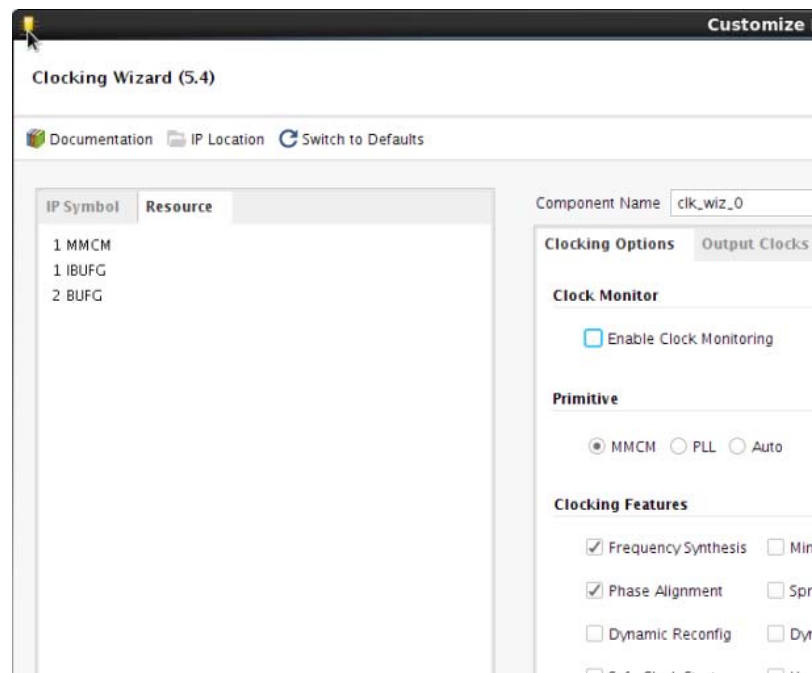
Customize

Clocking Wizard (5.4)

Documentation IP Location Switch to Defaults

IP Symbol Resource

1 MMCM
1 IBUFG
2 BUFG

Component Name clk_wiz_0

Clocking Options Output Clocks

Clock Monitor

Enable Clock Monitoring

Primitive

MMCM PLL Auto

Clocking Features

Frequency Synthesis Min

Phase Alignment Spr

Dynamic Reconfig Dyn

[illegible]